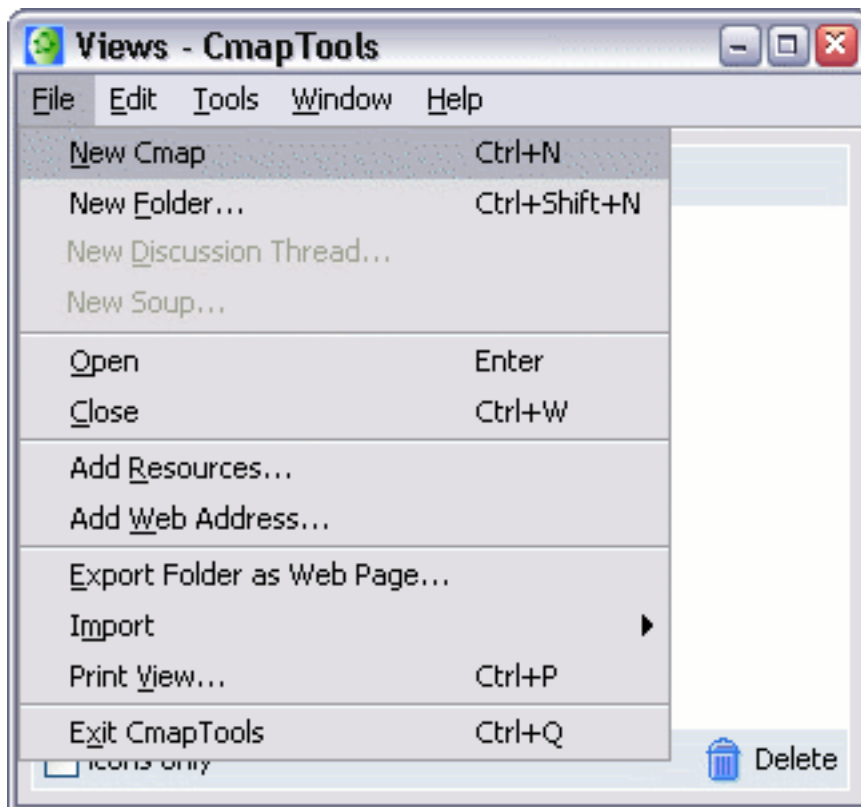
Views - CmapTools

File Edit Tools Window Help

New Cmap Ctrl+N
New Folder... Ctrl+Shift+N
New Discussion Thread...
New Soup...

Open Enter
Close Ctrl+W

Add Resources...
Add Web Address...

Export Folder as Web Page...
Import
Print View... Ctrl+P

Exit CmapTools Ctrl+Q

Icons Only

Delete